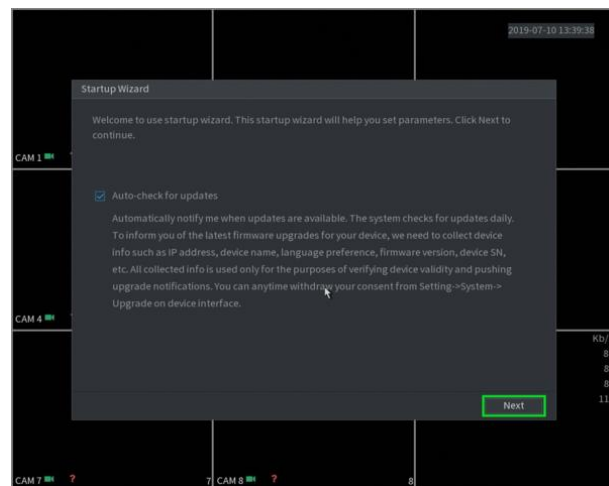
2019-07-10 13:39:38

Startup Wizard

Welcome to use startup wizard. This startup wizard will help you set parameters. Click Next to continue.

CAM 1

Auto-check for updates

Automatically notify me when updates are available. The system checks for updates daily. To inform you of the latest firmware upgrades for your device, we need to collect device info such as IP address, device name, language preference, firmware version, device SN, etc. All collected info is used only for the purposes of verifying device validity and pushing upgrade notifications. You can anytime withdraw your consent from Setting->System->Upgrade on device interface.

CAM 4

Kb/
8
8
8
11

Next

CAM 7 ? 7 CAM 8 ? 8